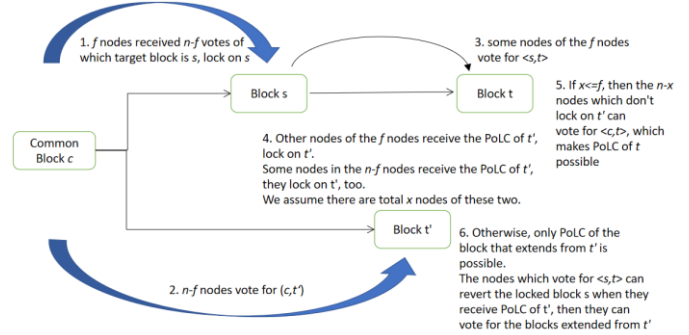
1. *f* nodes received *n-f* votes of which target block is *s*, lock on *s*

3. some nodes of the *f* nodes vote for <s,t>

Block s

Block t

5. If *x*<=*f*, then the *n-x* nodes which don't lock on *t'* can vote for <*c*,*t*>, which makes PoLC of *t* possible

Common Block *c*

4. Other nodes of the *f* nodes receive the PoLC of *t'*, lock on *t'*.
Some nodes in the *n-f* nodes receive the PoLC of *t'*, they lock on t', too.
We assume there are total *x* nodes of these two.

Block t'

6. Otherwise, only PoLC of the block that extends from *t'* is possible.
The nodes which vote for <s,t> can revert the locked block s when they receive PoLC of t', then they can vote for the blocks extended from t'

2. *n-f* nodes vote for (*c*,*t'*)